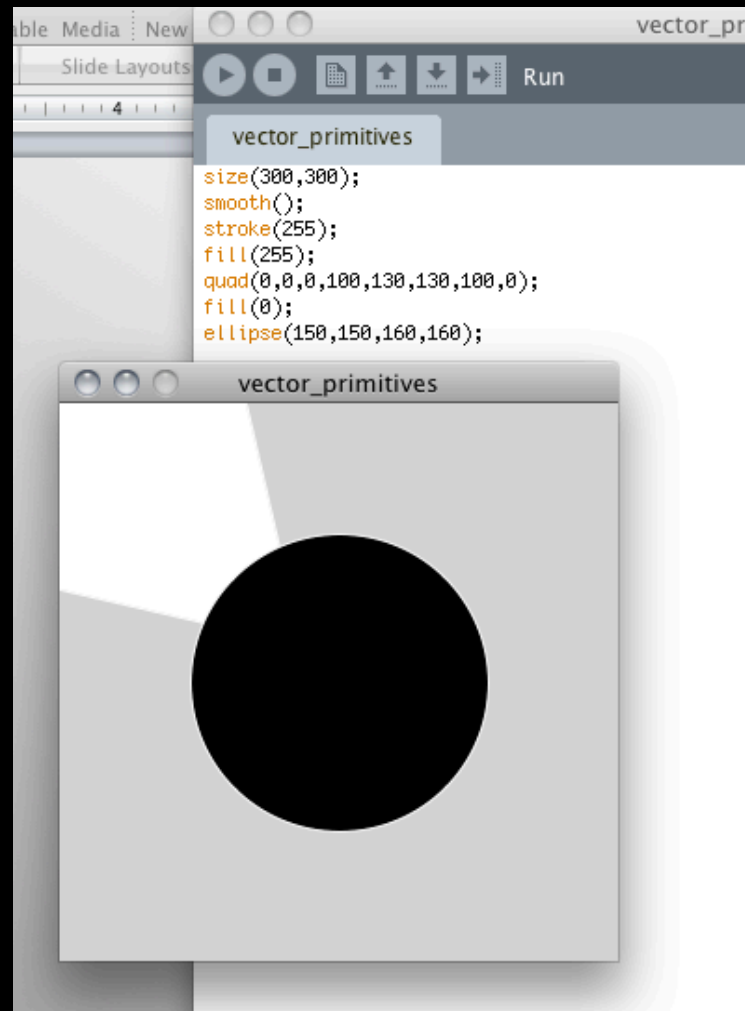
able Media New

Slide Layouts

4

vector_pr

Run

vector_primitives

size(300,300);
smooth();
stroke(255);
fill(255);
quad(0,0,0,100,130,130,100,0);
fill(0);
ellipse(150,150,160,160);

vector_primitives